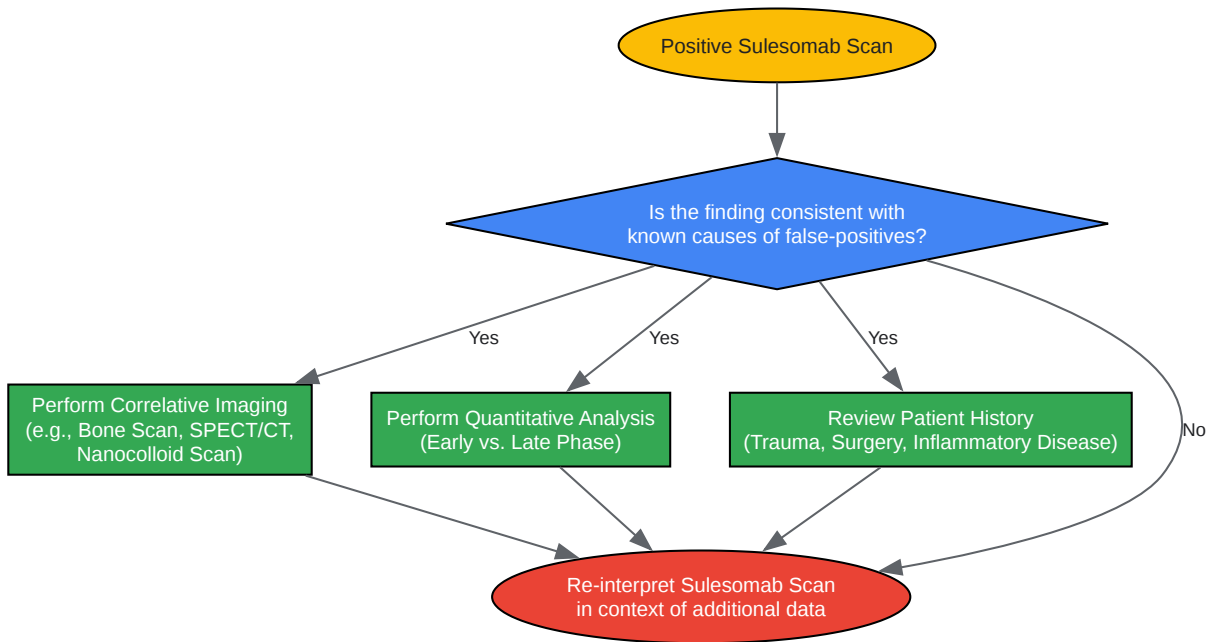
Positive Sulesomab Scan

Is the finding consistent with known causes of false-positives?

Yes

Yes

Yes

No

Perform Correlative Imaging (e.g., Bone Scan, SPECT/CT, Nanocolloid Scan)

Perform Quantitative Analysis (Early vs. Late Phase)

Review Patient History (Trauma, Surgery, Inflammatory Disease)

Re-interpret Sulesomab Scan in context of additional data